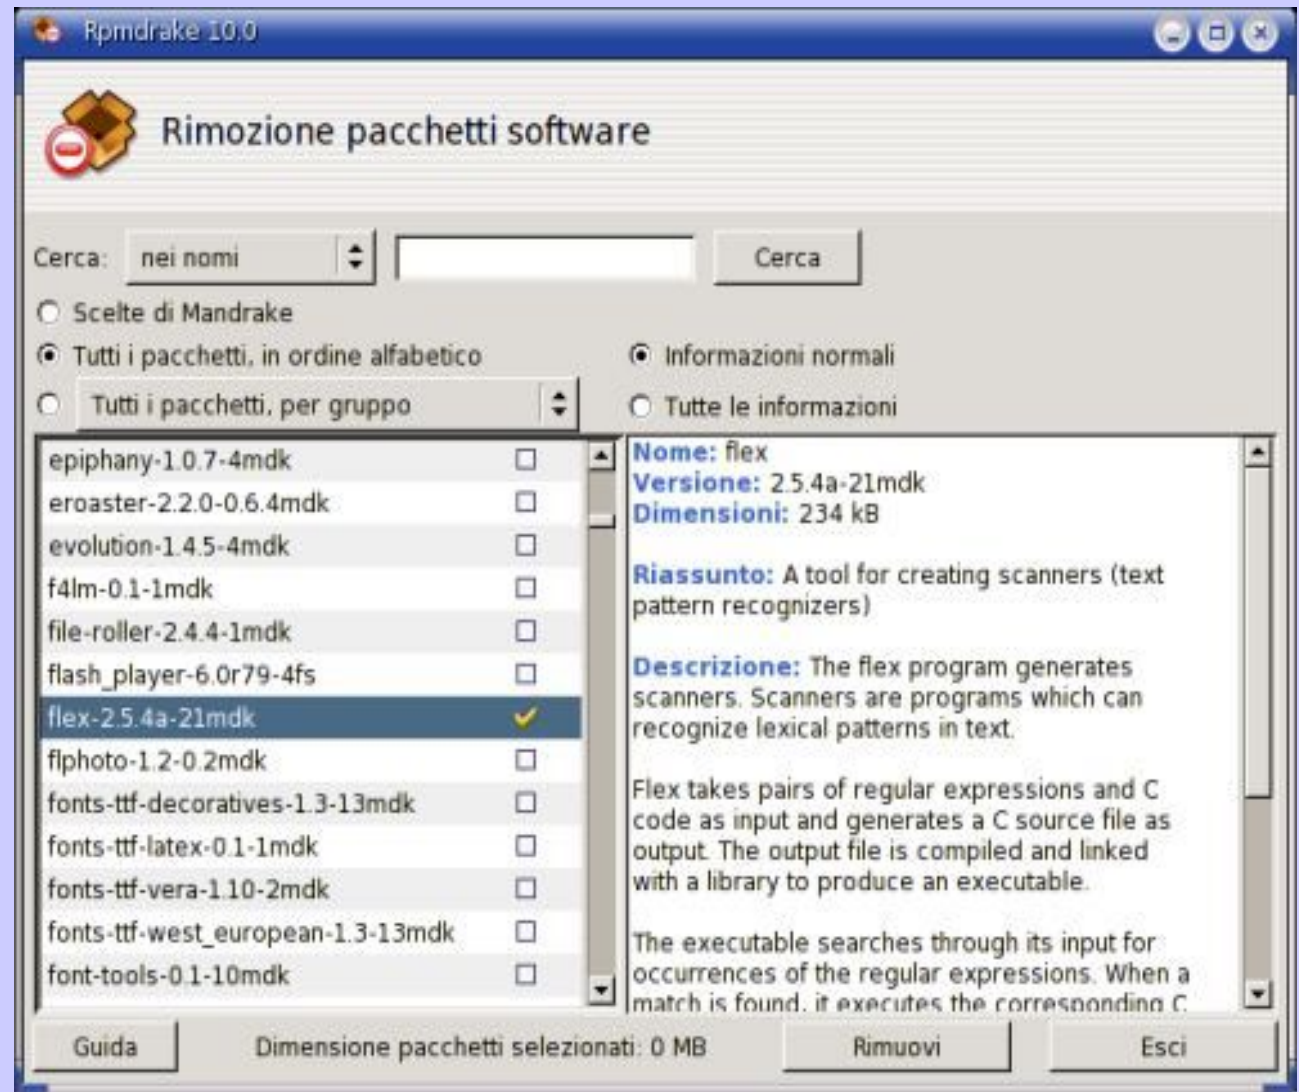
Rpmdrake 10.0

Rimozione pacchetti software

Cerca: nei nomi
Cerca

Scelte di Mandrake
Tutti i pacchetti, in ordine alfabetico
Tutti i pacchetti, per gruppo
Informazioni normali
Tutte le informazioni

epiphany-1.0.7-4mdk
eroaster-2.2.0-0.6.4mdk
evolution-1.4.5-4mdk
f4lm-0.1-1mdk
file-roller-2.4.4-1mdk
flash_player-6.0r79-4fs
flex-2.5.4a-21mdk
flphoto-1.2-0.2mdk
fonts-ttf-decoratives-1.3-13mdk
fonts-ttf-latex-0.1-1mdk
fonts-ttf-vera-1.10-2mdk
fonts-ttf-west_european-1.3-13mdk
font-tools-0.1-10mdk

Nome: flex
Versione: 2.5.4a-21mdk
Dimensioni: 234 kB

Riassunto: A tool for creating scanners (text pattern recognizers)

Descrizione: The flex program generates scanners. Scanners are programs which can recognize lexical patterns in text.

Flex takes pairs of regular expressions and C code as input and generates a C source file as output. The output file is compiled and linked with a library to produce an executable.

The executable searches through its input for occurrences of the regular expressions. When a match is found, it executes the corresponding C

Guida
Dimensione pacchetti selezionati: 0 MB
Rimuovi
Esci